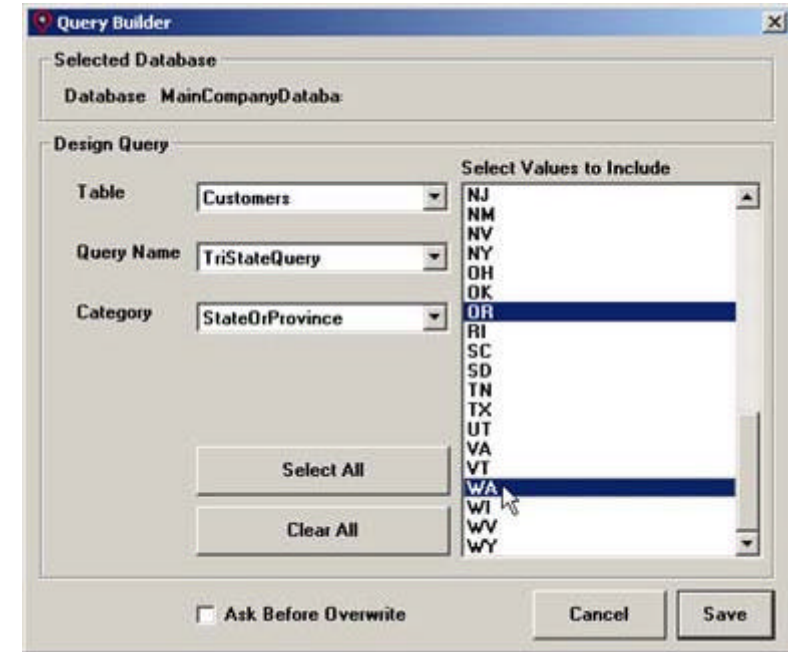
Query Builder

Selected Database

Database MainCompanyDataba:

Design Query

Table Customers

Query Name TriStateQuery

Category StateOrProvince

Select Values to Include

NJ
NM
NV
NY
OH
OK
OR
RI
SC
SD
TN
TX
UT
VA
VT
WA
WI
WV
WY

Select All

Clear All

Ask Before Overwrite

Cancel

Save